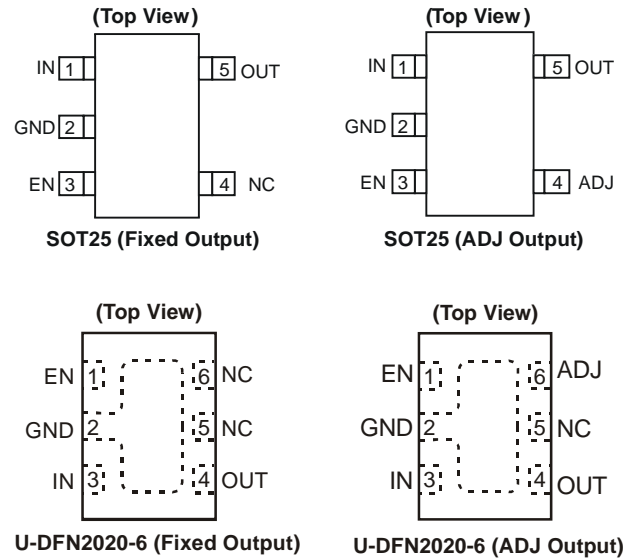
(Top View)

IN 1
GND 2
EN 3
5 OUT
4 NC

SOT25 (Fixed Output)

(Top View)

IN 1
GND 2
EN 3
5 OUT
4 ADJ

SOT25 (ADJ Output)

(Top View)

EN 1
GND 2
IN 3
6 NC
5 NC
4 OUT

U-DFN2020-6 (Fixed Output)

(Top View)

EN 1
GND 2
IN 3
6 ADJ
5 NC
4 OUT

U-DFN2020-6 (ADJ Output)